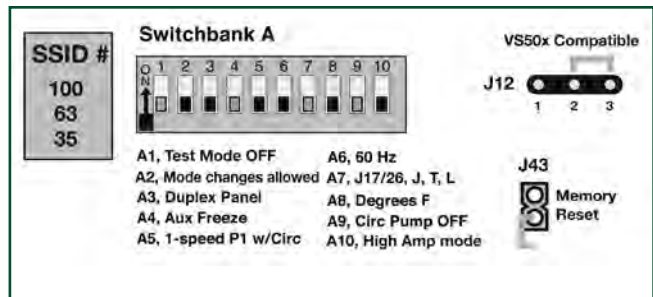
SSID #
100
63
35

Switchbank A

ON
1 2 3 4 5 6 7 8 9 10

VS50x Compatible

J12
1 2 3

A1, Test Mode OFF
A2, Mode changes allowed
A3, Duplex Panel
A4, Aux Freeze
A5, 1-speed P1 w/Circ

A6, 60 Hz
A7, J17/26, J, T, L
A8, Degrees F
A9, Circ Pump OFF
A10, High Amp mode

J43
Memory
Reset